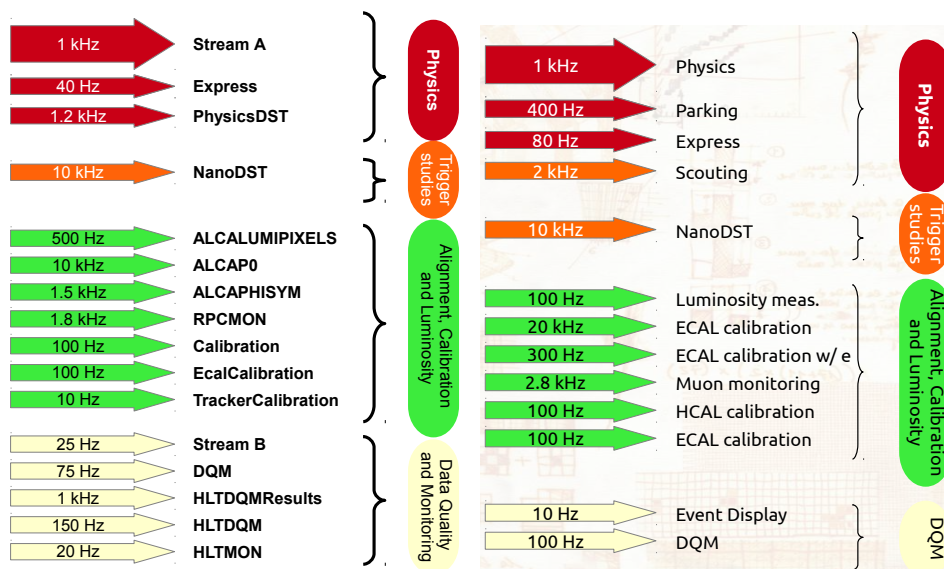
1 kHz Stream A
40 Hz Express
1.2 kHz PhysicsDST

Physics

10 kHz NanoDST

Trigger studies

500 Hz ALCALUMIPIXELS
10 kHz ALCAP0
1.5 kHz ALCAPHISYM
1.8 kHz RPCMON
100 Hz Calibration
100 Hz EcalCalibration
10 Hz TrackerCalibration

Alignment, Calibration and Luminosity

25 Hz Stream B
75 Hz DQM
1 kHz HLTDQMResults
150 Hz HLTDQM
20 Hz HLTMON

Data Quality and Monitoring

1 kHz Physics
400 Hz Parking
80 Hz Express
2 kHz Scouting

Physics

10 kHz NanoDST

Trigger studies

100 Hz Luminosity meas.
20 kHz ECAL calibration
300 Hz ECAL calibration w/ e
2.8 kHz Muon monitoring
100 Hz HCAL calibration
100 Hz ECAL calibration

Alignment, Calibration and Luminosity

10 Hz Event Display
100 Hz DQM

DQM